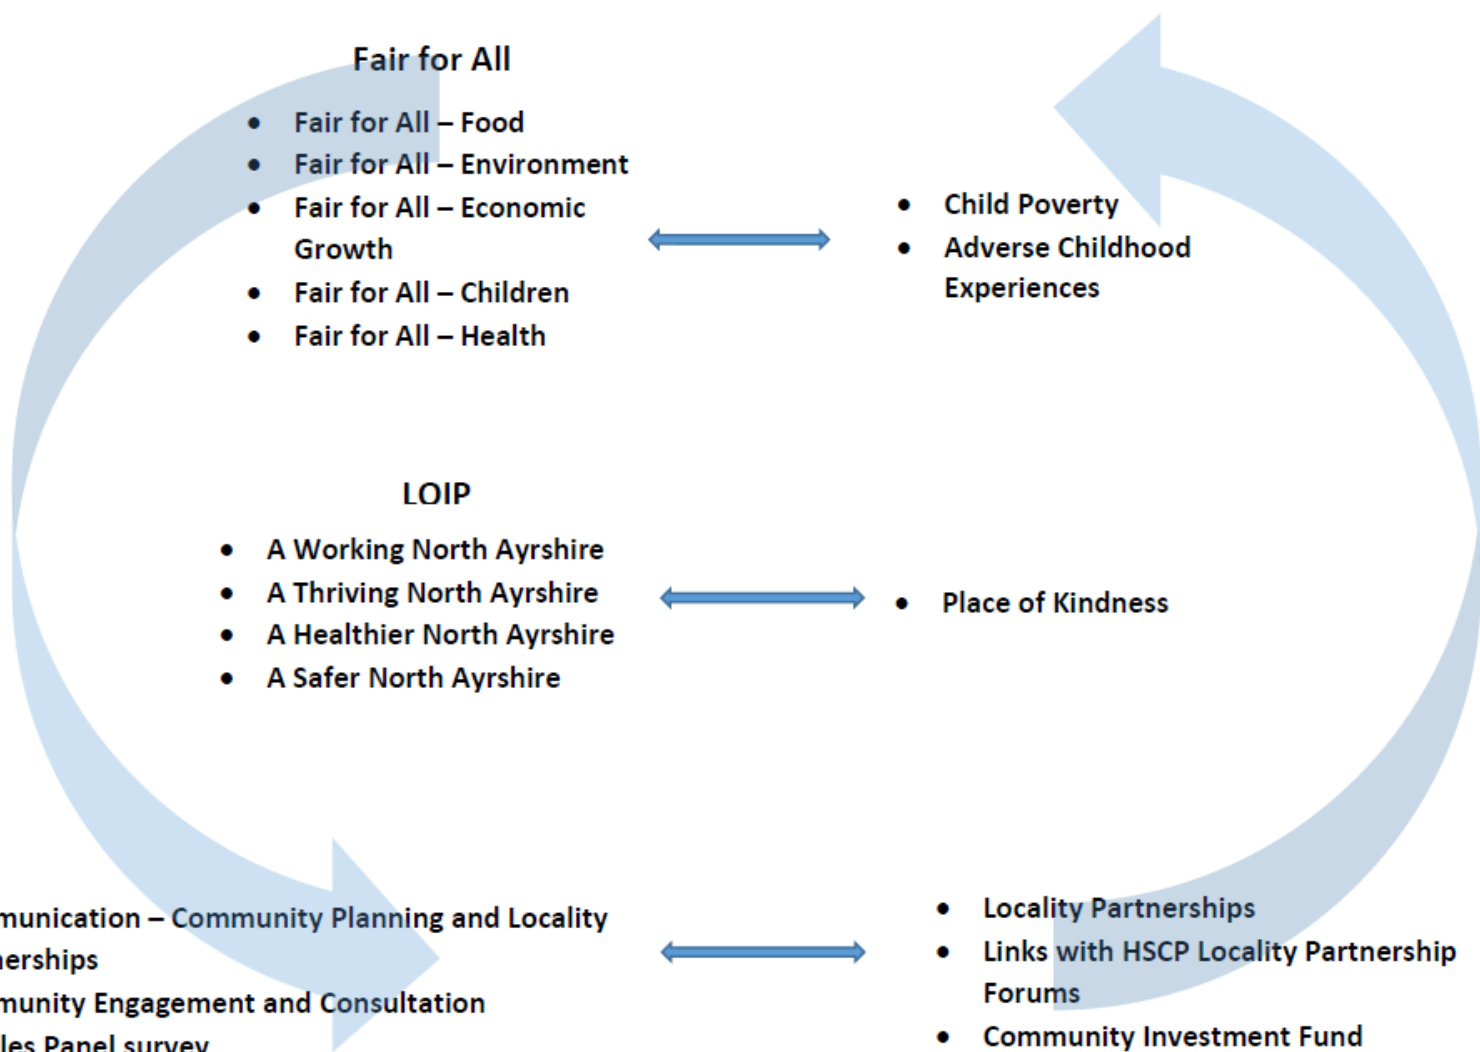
Fair for All

- Fair for All – Food
- Fair for All – Environment
- Fair for All – Economic Growth
- Fair for All – Children
- Fair for All – Health

- Child Poverty
- Adverse Childhood Experiences

LOIP

- A Working North Ayrshire
- A Thriving North Ayrshire
- A Healthier North Ayrshire
- A Safer North Ayrshire

- Place of Kindness

munication – Community Planning and Locality nerships
munity Engagement and Consultation
les Panel survey

- Locality Partnerships
- Links with HSCP Locality Partnership Forums
- Community Investment Fund